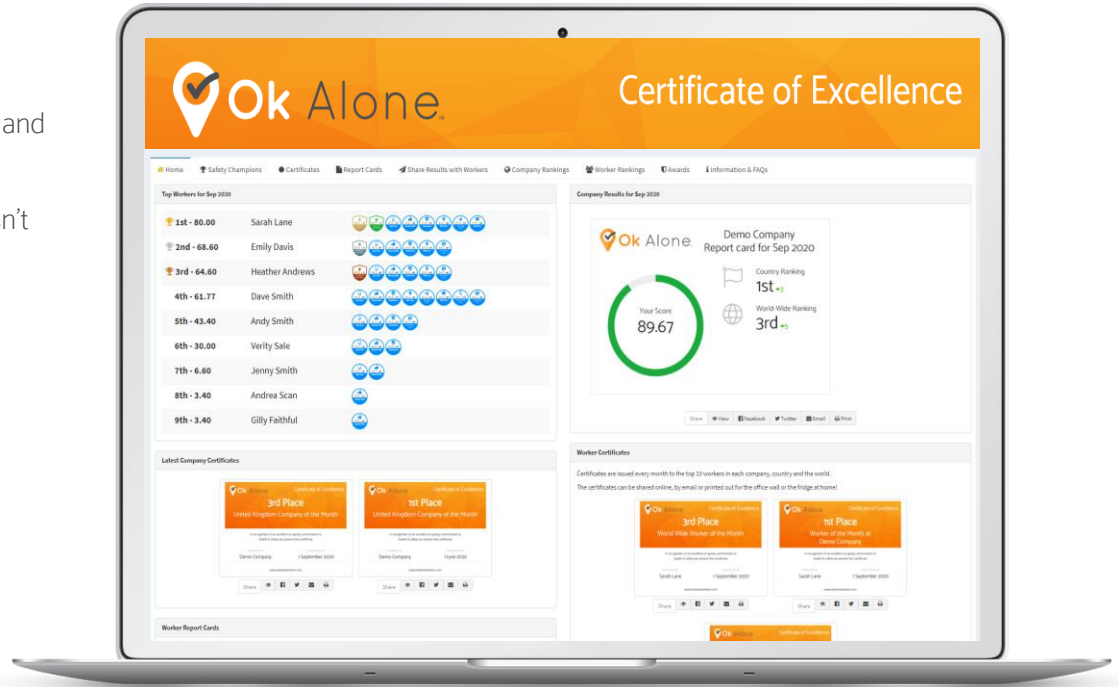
and

n't

Ok Alone

Certificate of Excellence

Home Safety Champions Certificates Report Cards Share Results with Workers Company Rankings Worker Rankings Awards Information & FAQs

Top Workers for Sep 2020

| | |
|---|---|
| 1st - 80.00 | Sarah Lane |
| 2nd - 68.60 | Emily Davis |
| 3rd - 64.60 | Heather Andrews |
| 4th - 61.77 | Dave Smith |
| 5th - 43.40 | Andy Smith |
| 6th - 30.00 | Verity Sale |
| 7th - 6.60 | Jenny Smith |
| 8th - 3.40 | Andrea Scan |
| 9th - 3.40 | Gilly Faithful |

Company Results for Sep 2020

Ok Alone

Demo Company
Report card for Sep 2020

Your Score
89.67

Country Ranking
1st +1

World-Wide Ranking
3rd +5

Share View Facebook Twitter Email Print

Latest Company Certificates

Ok Alone Certificate of Excellence
3rd Place
United Kingdom Company of the Month
Demo Company 1 September 2020
Share

Ok Alone Certificate of Excellence
1st Place
United Kingdom Company of the Month
Demo Company 1 June 2020
Share

Worker Certificates

Certificates are issued every month to the top 10 workers in each company, country and the world.

The certificates can be shared online, by email or printed out for the office wall or the fridge at home!

Ok Alone Certificate of Excellence
3rd Place
World Wide Worker of the Month
Sarah Lane 1 September 2020
Share

Ok Alone Certificate of Excellence
1st Place
Worker of the Month at Demo Company
Sarah Lane 1 September 2020
Share

Ok Alone Certificate of Excellence

Worker Report Cards